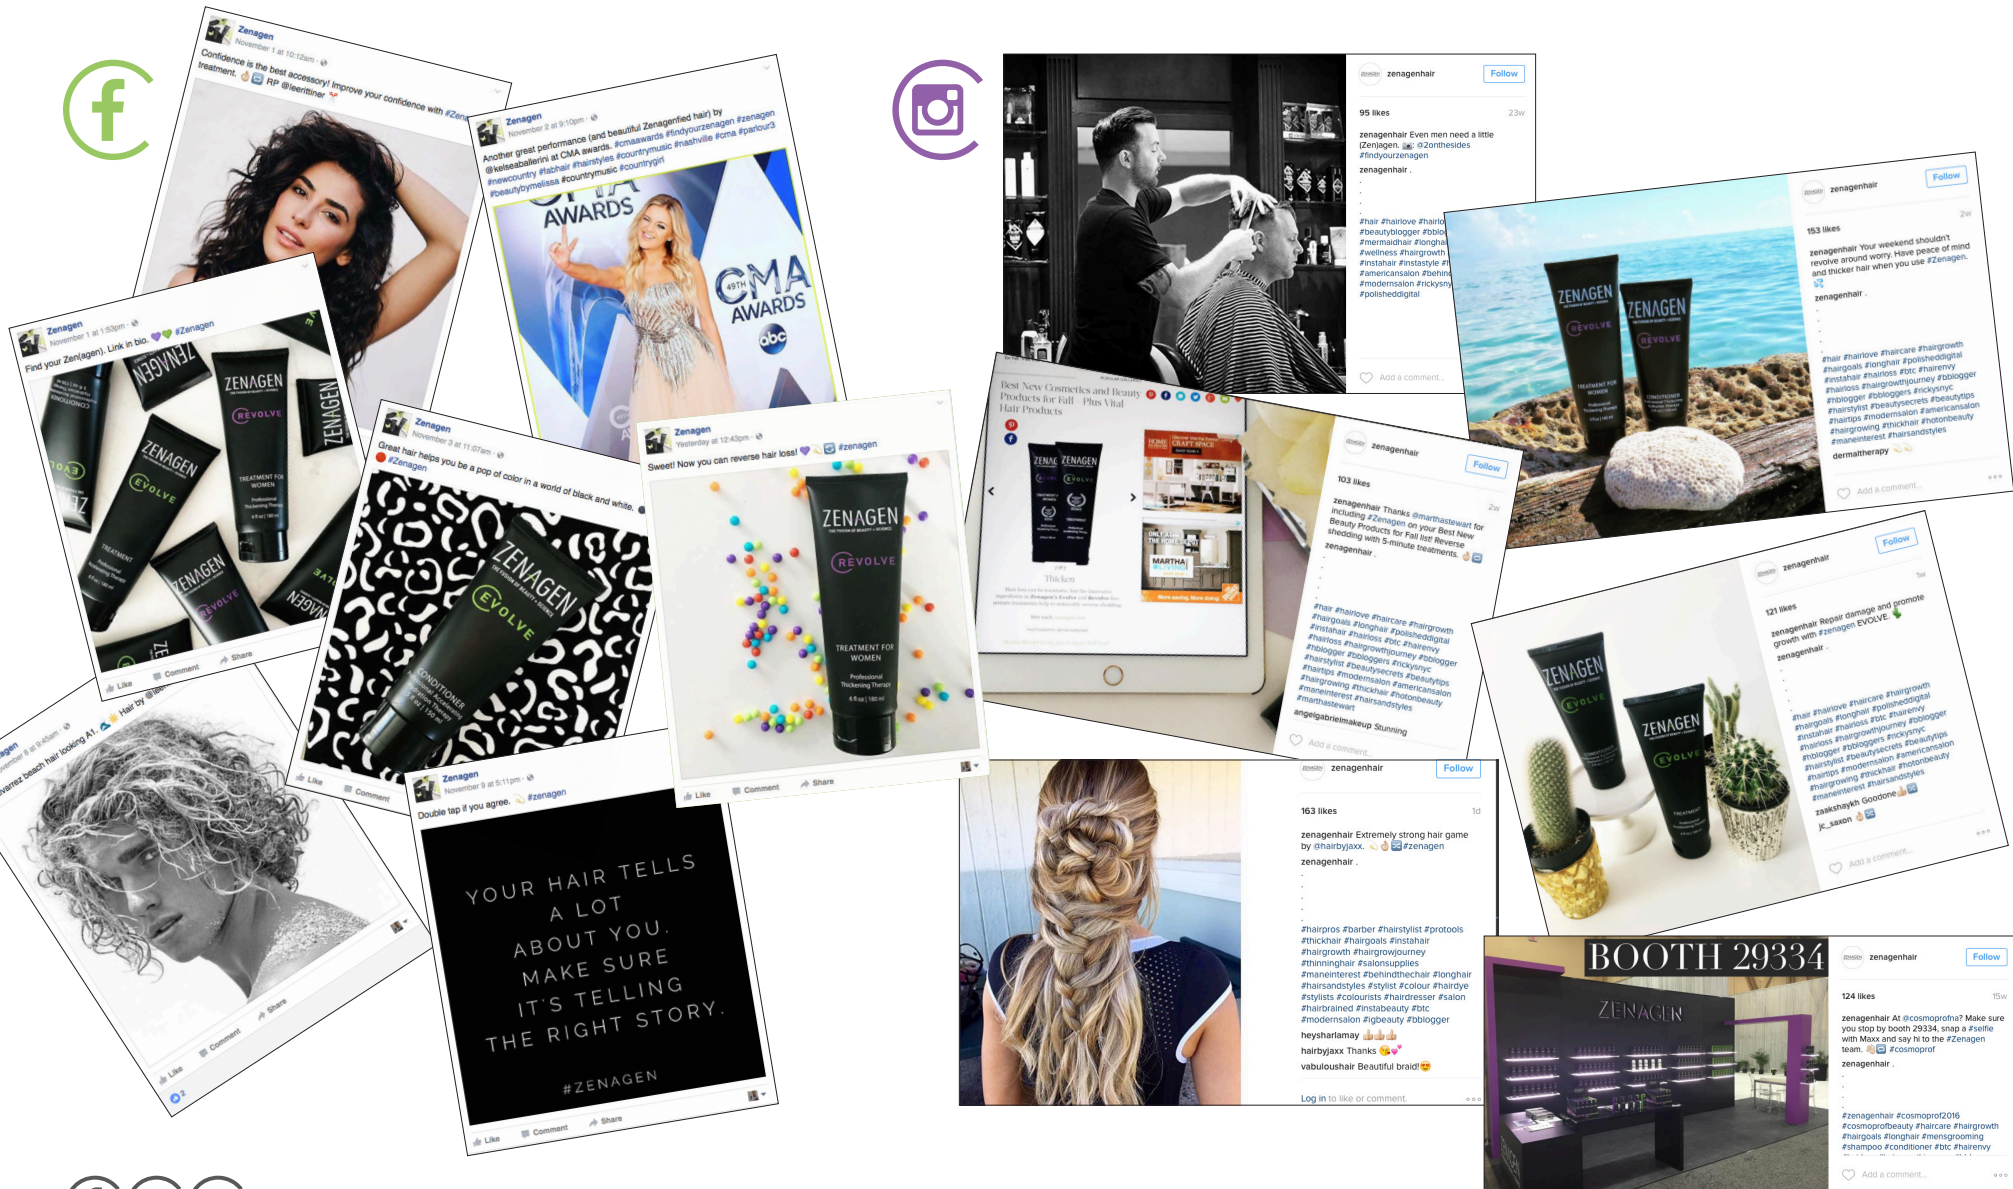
Zenagen
November 1 at 10:12am
Confidence is the best accessory! Improve your confidence with #Zen treatment. RP @leeritiner

Zenagen
November 2 at 9:10pm
Another great performance (and beautiful Zenagenfied hair) by @kelseaballerini at CMA awards. #cmaawards #findyourzenagen #zenagen #newcountry #fabhair #hairstyles #countrymusic #nashville #cma #parlour3 #beautybymelissa #countrymusic #countrygirl

CMA AWARDS
49TH CMA AWARDS
abc

Zenagen
November 1 at 1:53pm
Find your Zen(agen). Link in bio. #Zenagen

ZENAGEN
REVOLVE
EVOLVE
TREATMENT FOR WOMEN

Like Comment Share

Zenagen
November 3 at 11:07am
Great hair helps you be a pop of color in a world of black and white. #Zenagen

ZENAGEN
EVOLVE
CONDITIONER

Like Comment

Zenagen
Yesterday at 12:43pm
Sweet! Now you can reverse hair loss! #zenagen

ZENAGEN
REVOLVE
TREATMENT FOR WOMEN
Professional Thickening Therapy
6 fl oz | 180 ml

Like Comment Share

Zenagen
November 8 at 9:45am
#vanez beach hair looking A1. Hair by @

Like Comment Share

Zenagen
November 9 at 5:11pm
Double tap if you agree. #zenagen

YOUR HAIR TELLS A LOT ABOUT YOU. MAKE SURE IT'S TELLING THE RIGHT STORY.
#ZENAGEN

Like Comment Share

zenagenhair Follow
95 likes 23w
zenagenhair Even men need a little (Zen)agen. @2onthesides #findyourzenagen
zenagenhair .
#hair #hairlove #hairlo #beautyblogger #bblo #mermaidhair #longha #wellness #hairgrowth #instahair #instastyle #americansalon #behin #modernsalon #rickysny #polisheddigital
Add a comment...

zenagenhair Follow
153 likes 2w
zenagenhair Your weekend shouldn't revolve around worry. Have peace of mind and thicker hair when you use #Zenagen.
zenagenhair .
#hair #hairlove #haircare #hairgrowth #hairgoals #longhair #polisheddigital #instahair #hairloss #btc #hairenvy #hairloss #hairgrowthjourney #bblogger #hblogger #bbloggers #rickysnyc #hairstylist #beautysecrets #beautytips #hairtips #modernsalon #americansalon #hairgrowing #thickhair #hotonbeauty #maneinterest #hairsandstyles
dermaltherapy
Add a comment...

ZENAGEN
REVOLVE
TREATMENT FOR WOMEN
CONDITIONER

Best New Cosmetics and Beauty Products for Fall - Plus Vital Hair Products
ZENAGEN
Thicken
CRAFT SPACE
MARTHA

zenagenhair Follow
103 likes 2w
zenagenhair Thanks @marthastewart for including #Zenagen on your Best New Beauty Products for Fall list! Reverse shedding with 5-minute treatments.
zenagenhair .
#hair #hairlove #haircare #hairgrowth #hairgoals #longhair #polisheddigital #instahair #hairloss #btc #hairenvy #hairloss #hairgrowthjourney #bblogger #hblogger #bbloggers #rickysnyc #hairstylist #beautysecrets #beautytips #hairtips #modernsalon #americansalon #hairgrowing #thickhair #hotonbeauty #maneinterest #hairsandstyles #marthastewart
angelgabrielmakeup Stunning
Add a comment...

zenagenhair Follow
121 likes 1w
zenagenhair Repair damage and promote growth with #Zenagen EVOLVE.
zenagenhair .
#hair #hairlove #haircare #hairgrowth #hairgoals #longhair #polisheddigital #instahair #hairloss #btc #hairenvy #hairloss #hairgrowthjourney #bblogger #hblogger #bbloggers #rickysnyc #hairstylist #beautysecrets #beautytips #hairtips #modernsalon #americansalon #hairgrowing #thickhair #hotonbeauty #maneinterest #hairsandstyles
zaakshaykh Goodone
jc_saxon
Add a comment...

ZENAGEN
EVOLVE

zenagenhair Follow
163 likes 1d
zenagenhair Extremely strong hair game by @hairbyjaxx. #zenagen
zenagenhair .
#hairpros #barber #hairstylist #protools #thickhair #hairgoals #instahair #hairgrowth #hairgrowjourney #thinninghair #salonsupplies #maneinterest #behindthechair #longhair #hairsandstyles #stylist #colour #hairdye #stylists #colourists #hairdresser #salon #hairbrained #instabeauty #btc #modernsalon #igbeauty #bblogger
heysharlamay
hairbyjaxx Thanks
vabuloushair Beautiful braid!
Log in to like or comment.

BOOTH 29334
ZENAGEN

zenagenhair Follow
124 likes 15w
zenagenhair At @cosmoprofna? Make sure you stop by booth 29334, snap a #selfie with Maxx and say hi to the #Zenagen team. #cosmoprof
zenagenhair .
#zenagenhair #cosmoprof2016 #cosmoprofbeauty #haircare #hairgrowth #hairgoals #longhair #mensgrooming #shampoo #conditioner #btc #hairenvy
Add a comment...